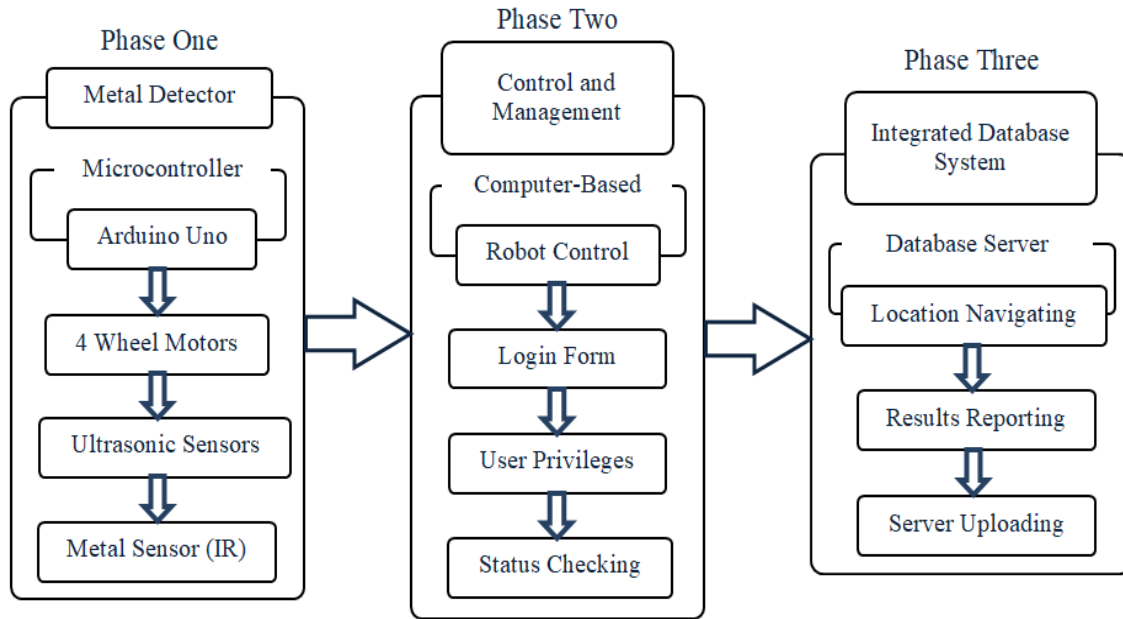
Phase One

Metal Detector

Microcontroller

Arduino Uno

4 Wheel Motors

Ultrasonic Sensors

Metal Sensor (IR)

Phase Two

Control and Management

Computer-Based

Robot Control

Login Form

User Privileges

Status Checking

Phase Three

Integrated Database System

Database Server

Location Navigating

Results Reporting

Server Uploading